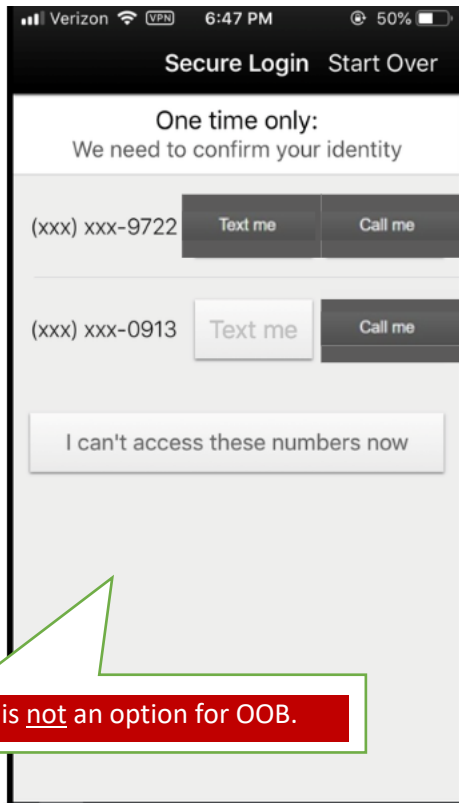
Verizon VPN 6:47 PM 50%

Secure Login Start Over

One time only:
We need to confirm your identity

(xxx) xxx-9722 Text me Call me

(xxx) xxx-0913 Text me Call me

I can't access these numbers now

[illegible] is not an option for OOB.